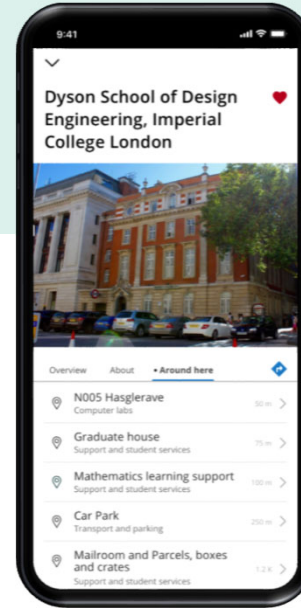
9:41

Dyson School of Design Engineering, Imperial College London

Overview About • Around here

N005 Hasglerave
Computer labs
50 m

Graduate house
Support and student services
75 m

Mathematics learning support
Support and student services
100 m

Car Park
Transport and parking
250 m

Mailroom and Parcels, boxes and crates
Support and student services
1.2 K